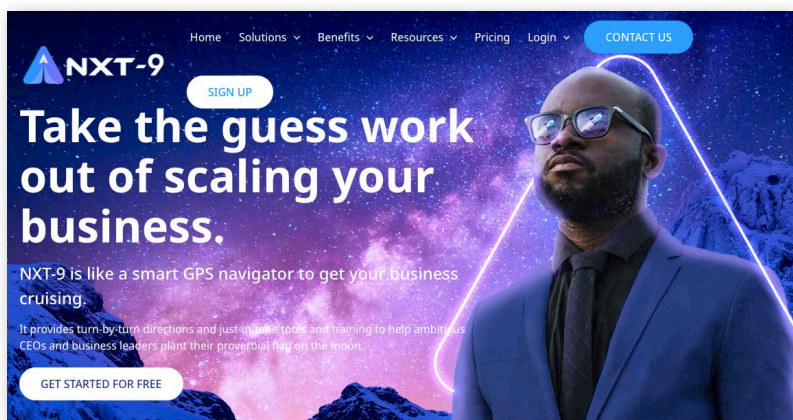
NXT-9

Home Solutions Benefits Resources Pricing Login CONTACT US

SIGN UP

Take the guess work out of scaling your business.

NXT-9 is like a smart GPS navigator to get your business cruising.

It provides turn-by-turn directions and just-in-time tools and training to help ambitious CEOs and business leaders plant their proverbial flag on the moon.

GET STARTED FOR FREE